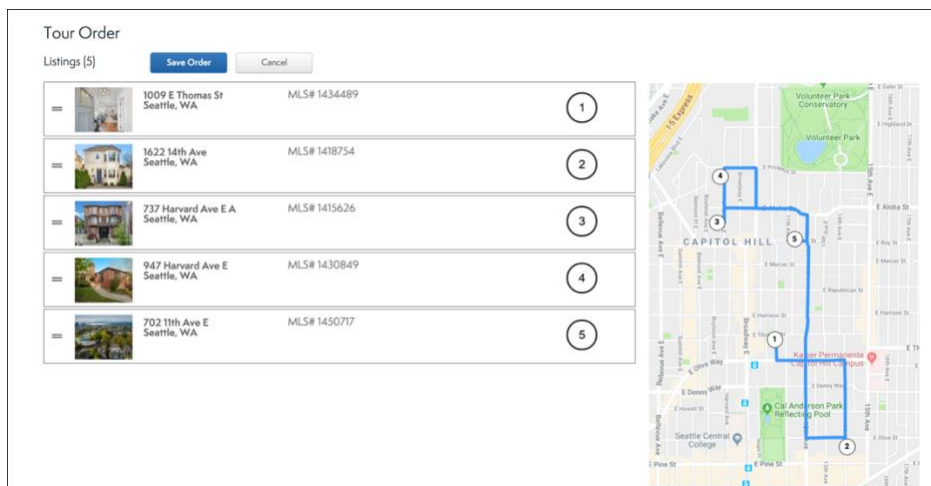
Tour Order

Listings (5)

Save Order

Cancel

1009 E Thomas St
Seattle, WA
MLS# 1434489
1

1622 14th Ave
Seattle, WA
MLS# 1418754
2

737 Harvard Ave E A
Seattle, WA
MLS# 1415626
3

947 Harvard Ave E
Seattle, WA
MLS# 1430849
4

702 11th Ave E
Seattle, WA
MLS# 1450717
5

Volunteer Park Conservatory
Volunteer Park
I-5 Express
E Aloha St
CAPITOL HILL
E Roy St
E Mercer St
E Republican St
E Harrison St
E Thomas St
E Olive Way
Kaiser Permanente Capitol Hill Campus
E Denny Way
E Howell St
Cal Anderson Park Reflecting Pool
Seattle Central College
E Pine St
Broadway
15th Ave E
Bellevue Ave E
E Olive St
4
3
5
1
2